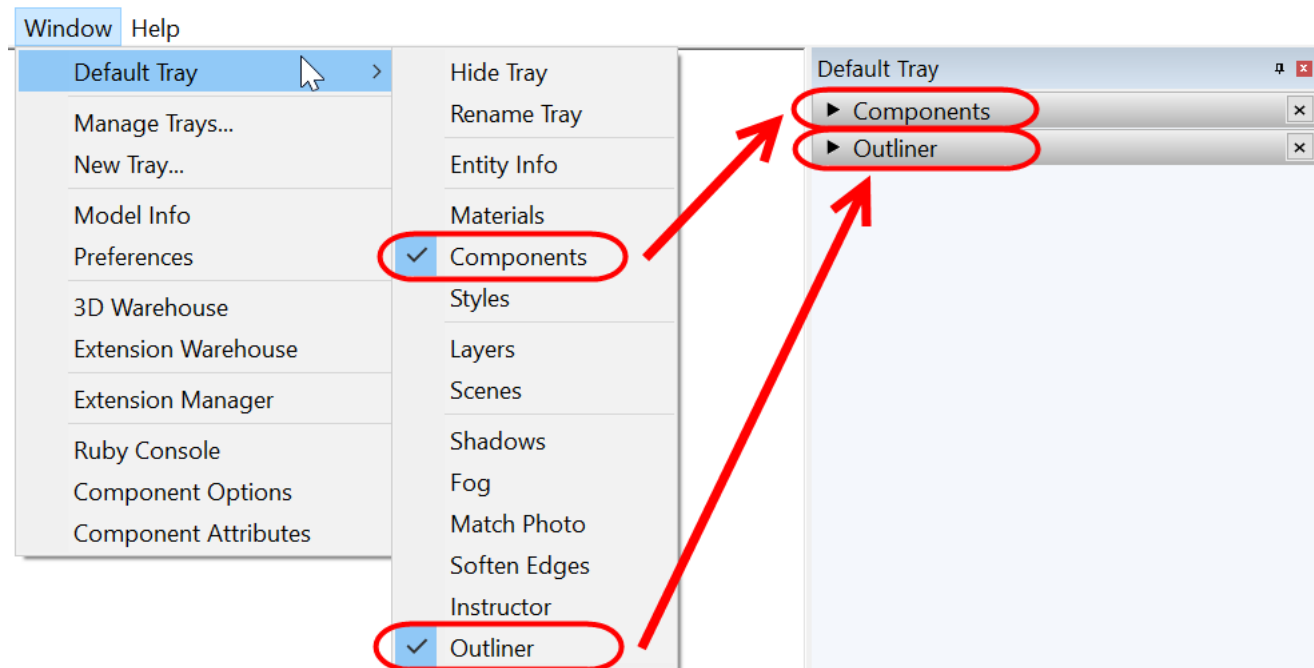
Window Help

Default Tray
Manage Trays...
New Tray...
Model Info
Preferences
3D Warehouse
Extension Warehouse
Extension Manager
Ruby Console
Component Options
Component Attributes

Hide Tray
Rename Tray
Entity Info
Materials
Components
Styles
Layers
Scenes
Shadows
Fog
Match Photo
Soften Edges
Instructor
Outliner

Default Tray
▶ Components
▶ Outliner